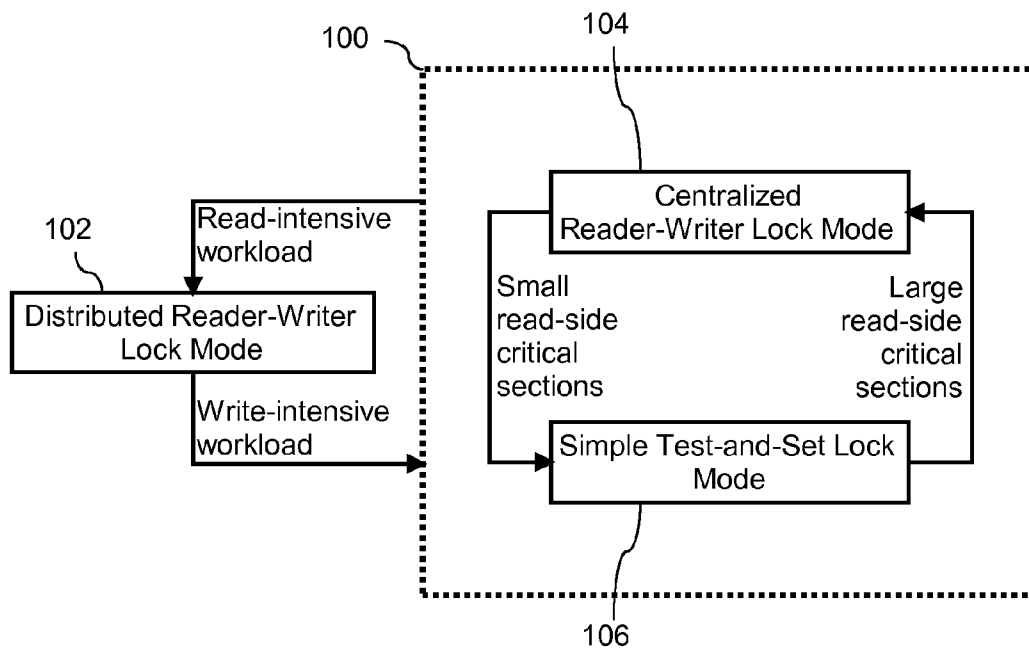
100

104

Centralized Reader-Writer Lock Mode

102

Read-intensive workload

Distributed Reader-Writer Lock Mode

Small read-side critical sections

Large read-side critical sections

Write-intensive workload

Simple Test-and-Set Lock Mode

106